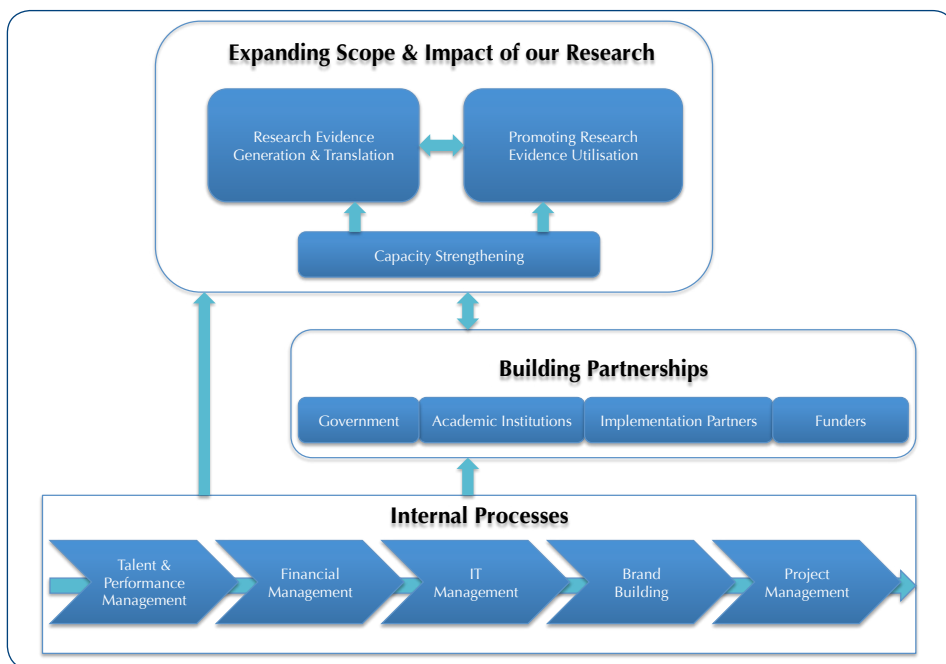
Expanding Scope & Impact of our Research

Research Evidence Generation & Translation

Promoting Research Evidence Utilisation

Capacity Strengthening

Building Partnerships

Government

Academic Institutions

Implementation Partners

Funders

Internal Processes

Talent & Performance Management

Financial Management

IT Management

Brand Building

Project Management